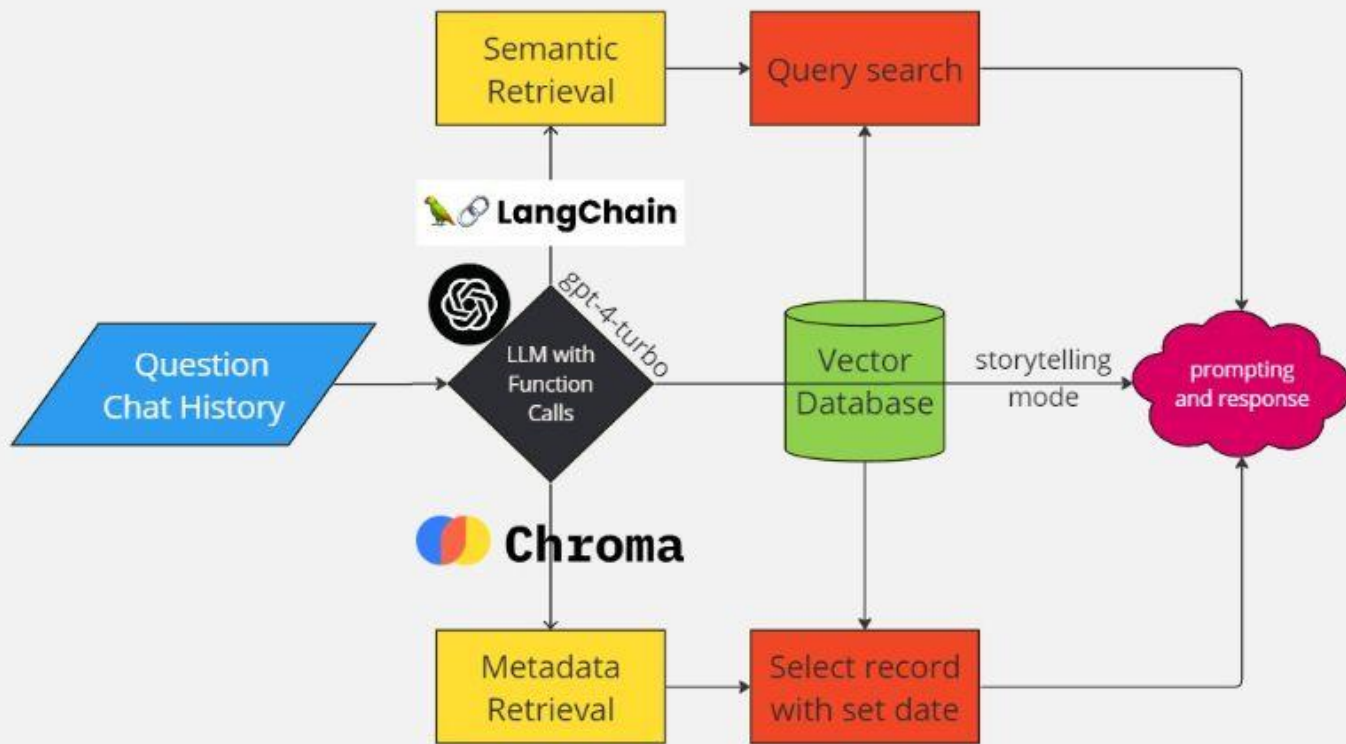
Semantic Retrieval

Query search

LangChain

gpt-4-turbo

Question Chat History

LLM with Function Calls

Vector Database

storytelling mode

prompting and response

Chroma

Metadata Retrieval

Select record with set date